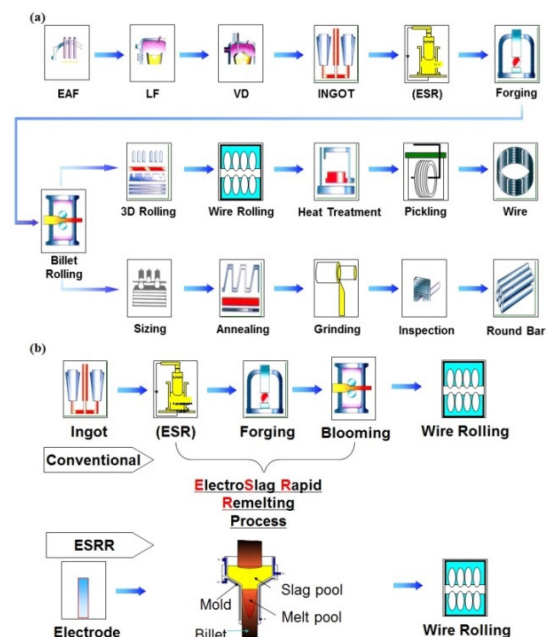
(a)

EAF

LF

VD

INGOT

(ESR)

Forging

Billet Rolling

3D Rolling

Wire Rolling

Heat Treatment

Pickling

Wire

Sizing

Annealing

Grinding

Inspection

Round Bar

(b)

Ingot

(ESR)

Forging

Blooming

Wire Rolling

Conventional

ElectroSlag Rapid Remelting Process

ESRR

Electrode

Mold

Slag pool

Melt pool

Billet

Wire Rolling